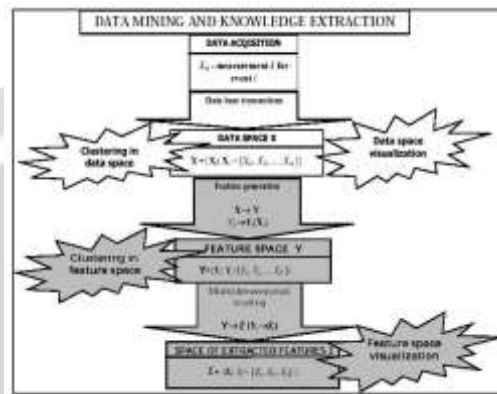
DATA MINING AND KNOWLEDGE EXTRACTION

DATA ACQUISITION

$X_{ij}$ – measurement $i$ for event $j$

Data base transaction

Clustering in data space

DATA SPACE X

$X = \{X_i; X_i = [X_{i1}, X_{i2}, \ldots, X_{in}]\}$

Data space visualization

Feature generation

$X_i \to Y_i$
$Y_i = f(X_i)$

Clustering in feature space

FEATURE SPACE Y

$Y = \{Y_i; Y_i = [Y_{i1}, Y_{i2}, \ldots, Y_{im}]\}$

Multidimensional scaling

$Y \to Z$ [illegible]

SPACE OF EXTRACTED FEATURES Z

$Z = \{Z_i; Z_i = [Z_{i1}, Z_{i2}, \ldots, Z_{ik}]\}$

Feature space visualization